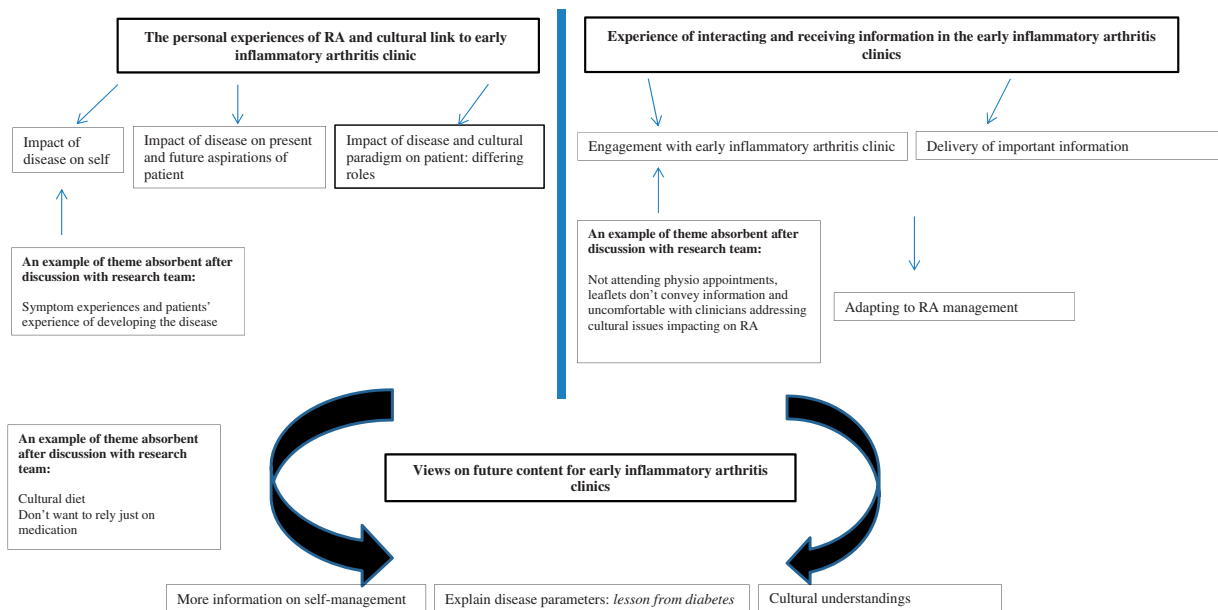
The personal experiences of RA and cultural link to early inflammatory arthritis clinic

Impact of disease on self

Impact of disease on present and future aspirations of patient

Impact of disease and cultural paradigm on patient: differing roles

An example of theme absorbent after discussion with research team:

Symptom experiences and patients' experience of developing the disease

Experience of interacting and receiving information in the early inflammatory arthritis clinics

Engagement with early inflammatory arthritis clinic

Delivery of important information

An example of theme absorbent after discussion with research team:

Not attending physio appointments, leaflets don't convey information and uncomfortable with clinicians addressing cultural issues impacting on RA

Adapting to RA management

An example of theme absorbent after discussion with research team:

Cultural diet
Don't want to rely just on medication

Views on future content for early inflammatory arthritis clinics

More information on self-management

Explain disease parameters: *lesson from diabetes*

Cultural understandings